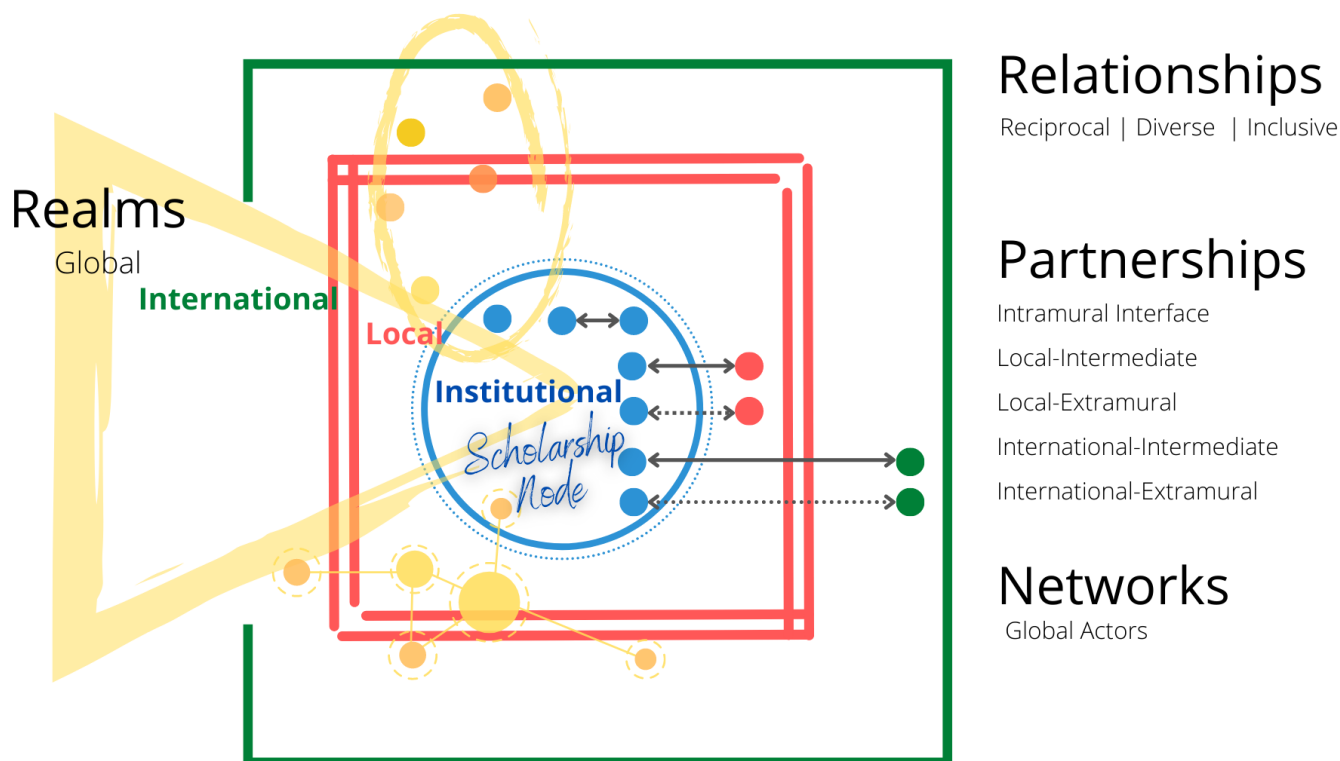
Realms
Global
International
Local
Institutional
Scholarship Node

Relationships
Reciprocal | Diverse | Inclusive

Partnerships
Intramural Interface
Local-Intermediate
Local-Extramural
International-Intermediate
International-Extramural

Networks
Global Actors